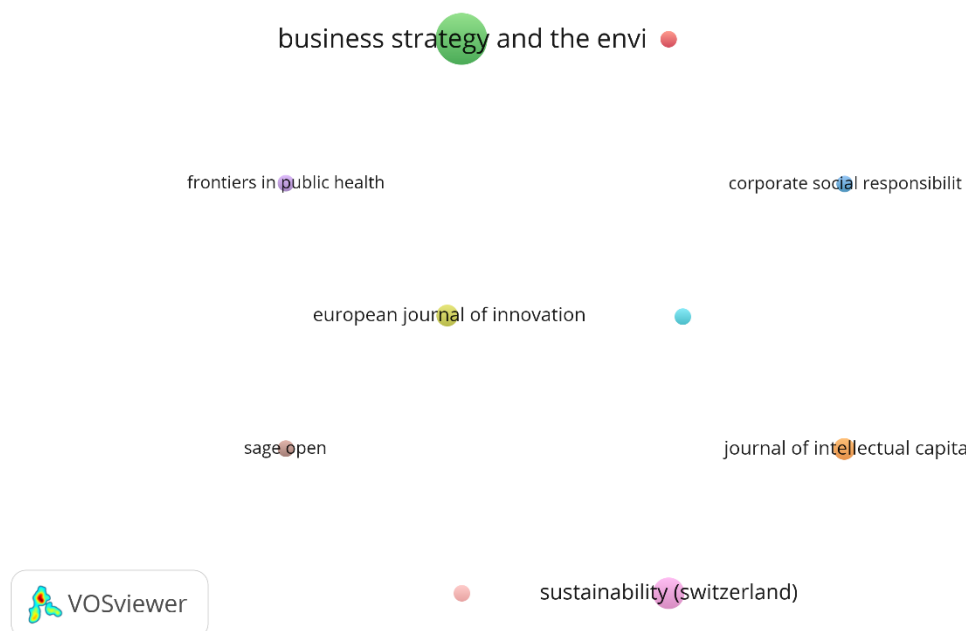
business strategy and the envi

frontiers in public health

corporate social responsibilit

european journal of innovation

sage open

journal of intellectual capita

VOSviewer

sustainability (switzerland)